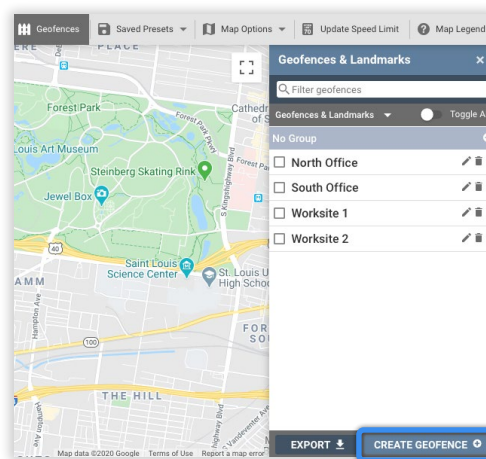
Geofences
Saved Presets
Map Options
Update Speed Limit
Map Legend

PLACE
Forest Park
Forest Park Pkwy
Cathedr
Louis Art Museum
Steinberg Skating Rink
S Kingshighway Blvd
Jewel Box
Saint Louis Science Center
St. Louis High Schoo
AMM
Hampton Ave
100
FOR
THE HILL
Highway Blvd
Vandeventer Ave
Map data ©2020 Google  Terms of Use  Report a map error

Geofences & Landmarks
Filter geofences
Geofences & Landmarks
Toggle A
No Group
North Office
South Office
Worksite 1
Worksite 2
EXPORT
CREATE GEOFENCE